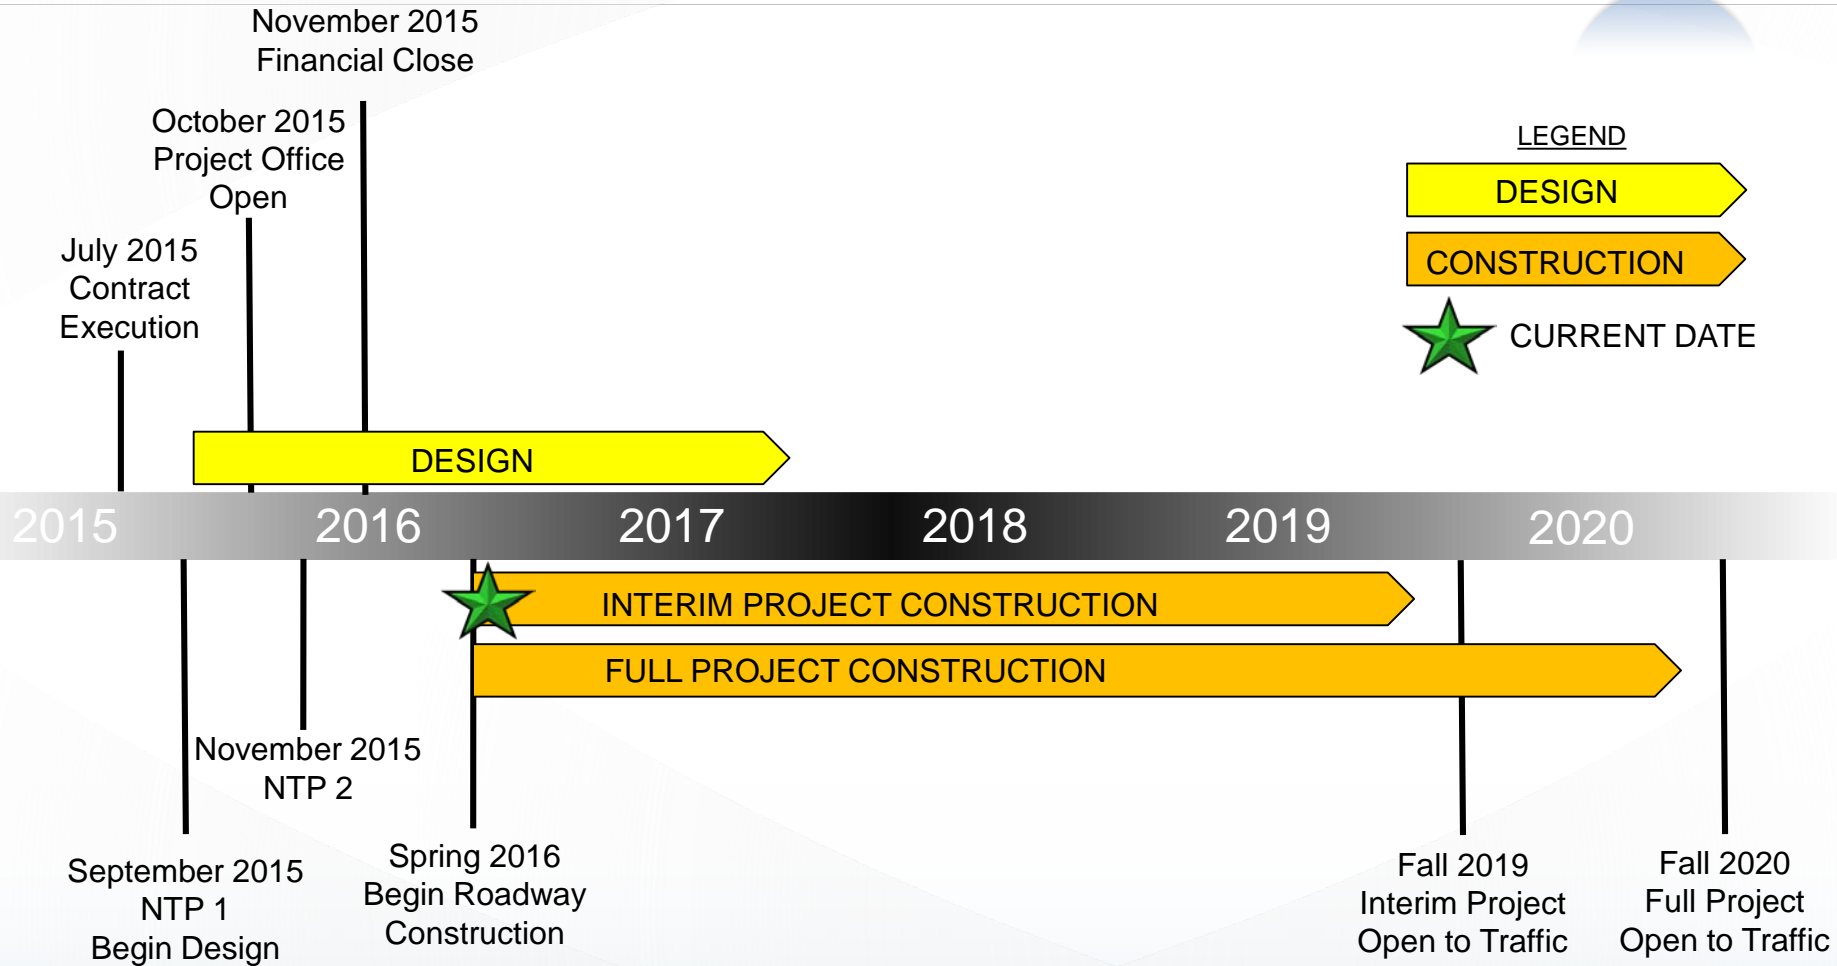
November 2015
Financial Close

October 2015
Project Office
Open

July 2015
Contract
Execution

LEGEND

DESIGN

CONSTRUCTION

CURRENT DATE

DESIGN

2015 2016 2017 2018 2019 2020

INTERIM PROJECT CONSTRUCTION

FULL PROJECT CONSTRUCTION

November 2015
NTP 2

September 2015
NTP 1
Begin Design

Spring 2016
Begin Roadway
Construction

Fall 2019
Interim Project
Open to Traffic

Fall 2020
Full Project
Open to Traffic